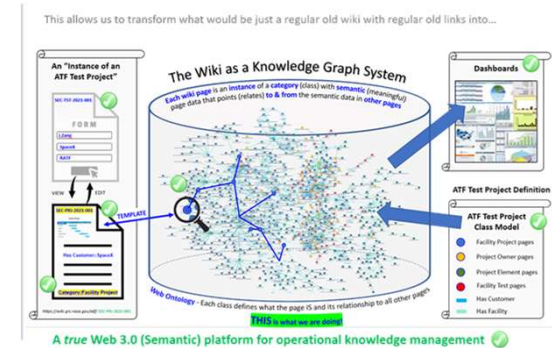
This allows us to transform what would be just a regular old wiki with regular old links into...

An "Instance of an ATF Test Project"

SEC-TST-2021-001

FORM

L.Zang

Spacek

RATF

VIEW

EDIT

SEC-PRJ-2021-001

Has Customer: Spacek

Category:Facility Project

TEMPLATE

The Wiki as a Knowledge Graph System

Each wiki page is an instance of a category (class) with semantic (meaningful) page data that points (relates) to & from the semantic data in other pages

Web Ontology - Each class defines what the page IS and its relationship to all other pages

THIS is what we are doing!

Dashboards

ATF Test Project Definition

ATF Test Project Class Model

Facility Project pages

Project Owner pages

Project Element pages

Facility Test pages

Has Customer

Has Facility

A true Web 3.0 (Semantic) platform for operational knowledge management